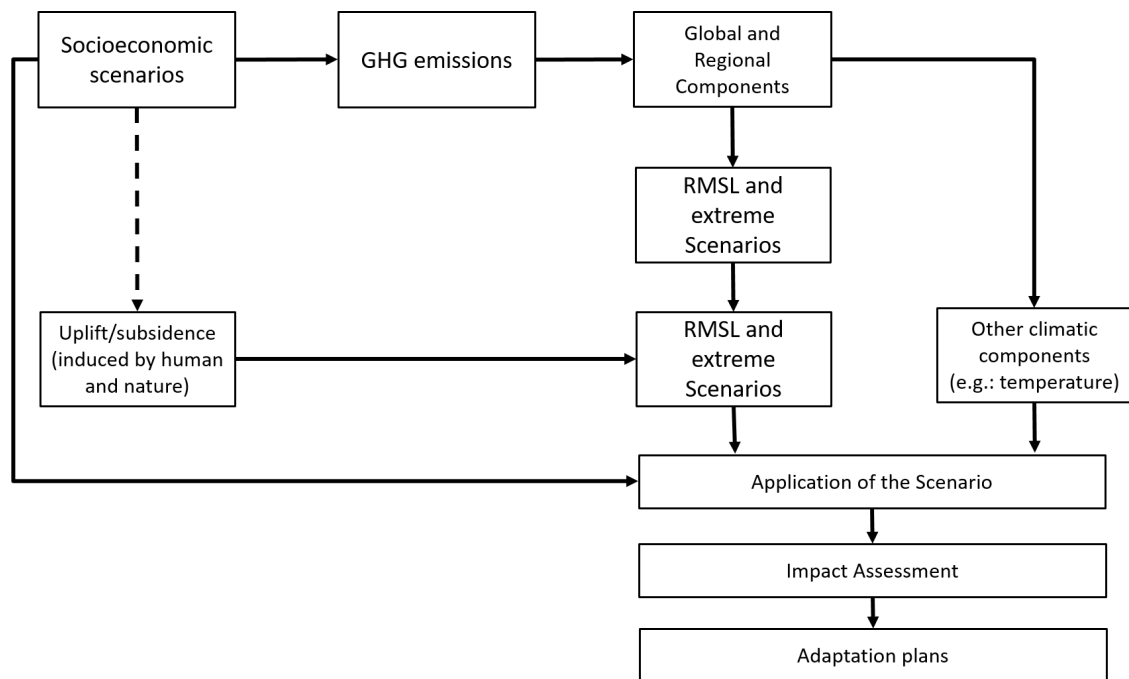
Socioeconomic scenarios

GHG emissions

Global and Regional Components

RMSL and extreme Scenarios

Uplift/subsidence (induced by human and nature)

RMSL and extreme Scenarios

Other climatic components (e.g.: temperature)

Application of the Scenario

Impact Assessment

Adaptation plans